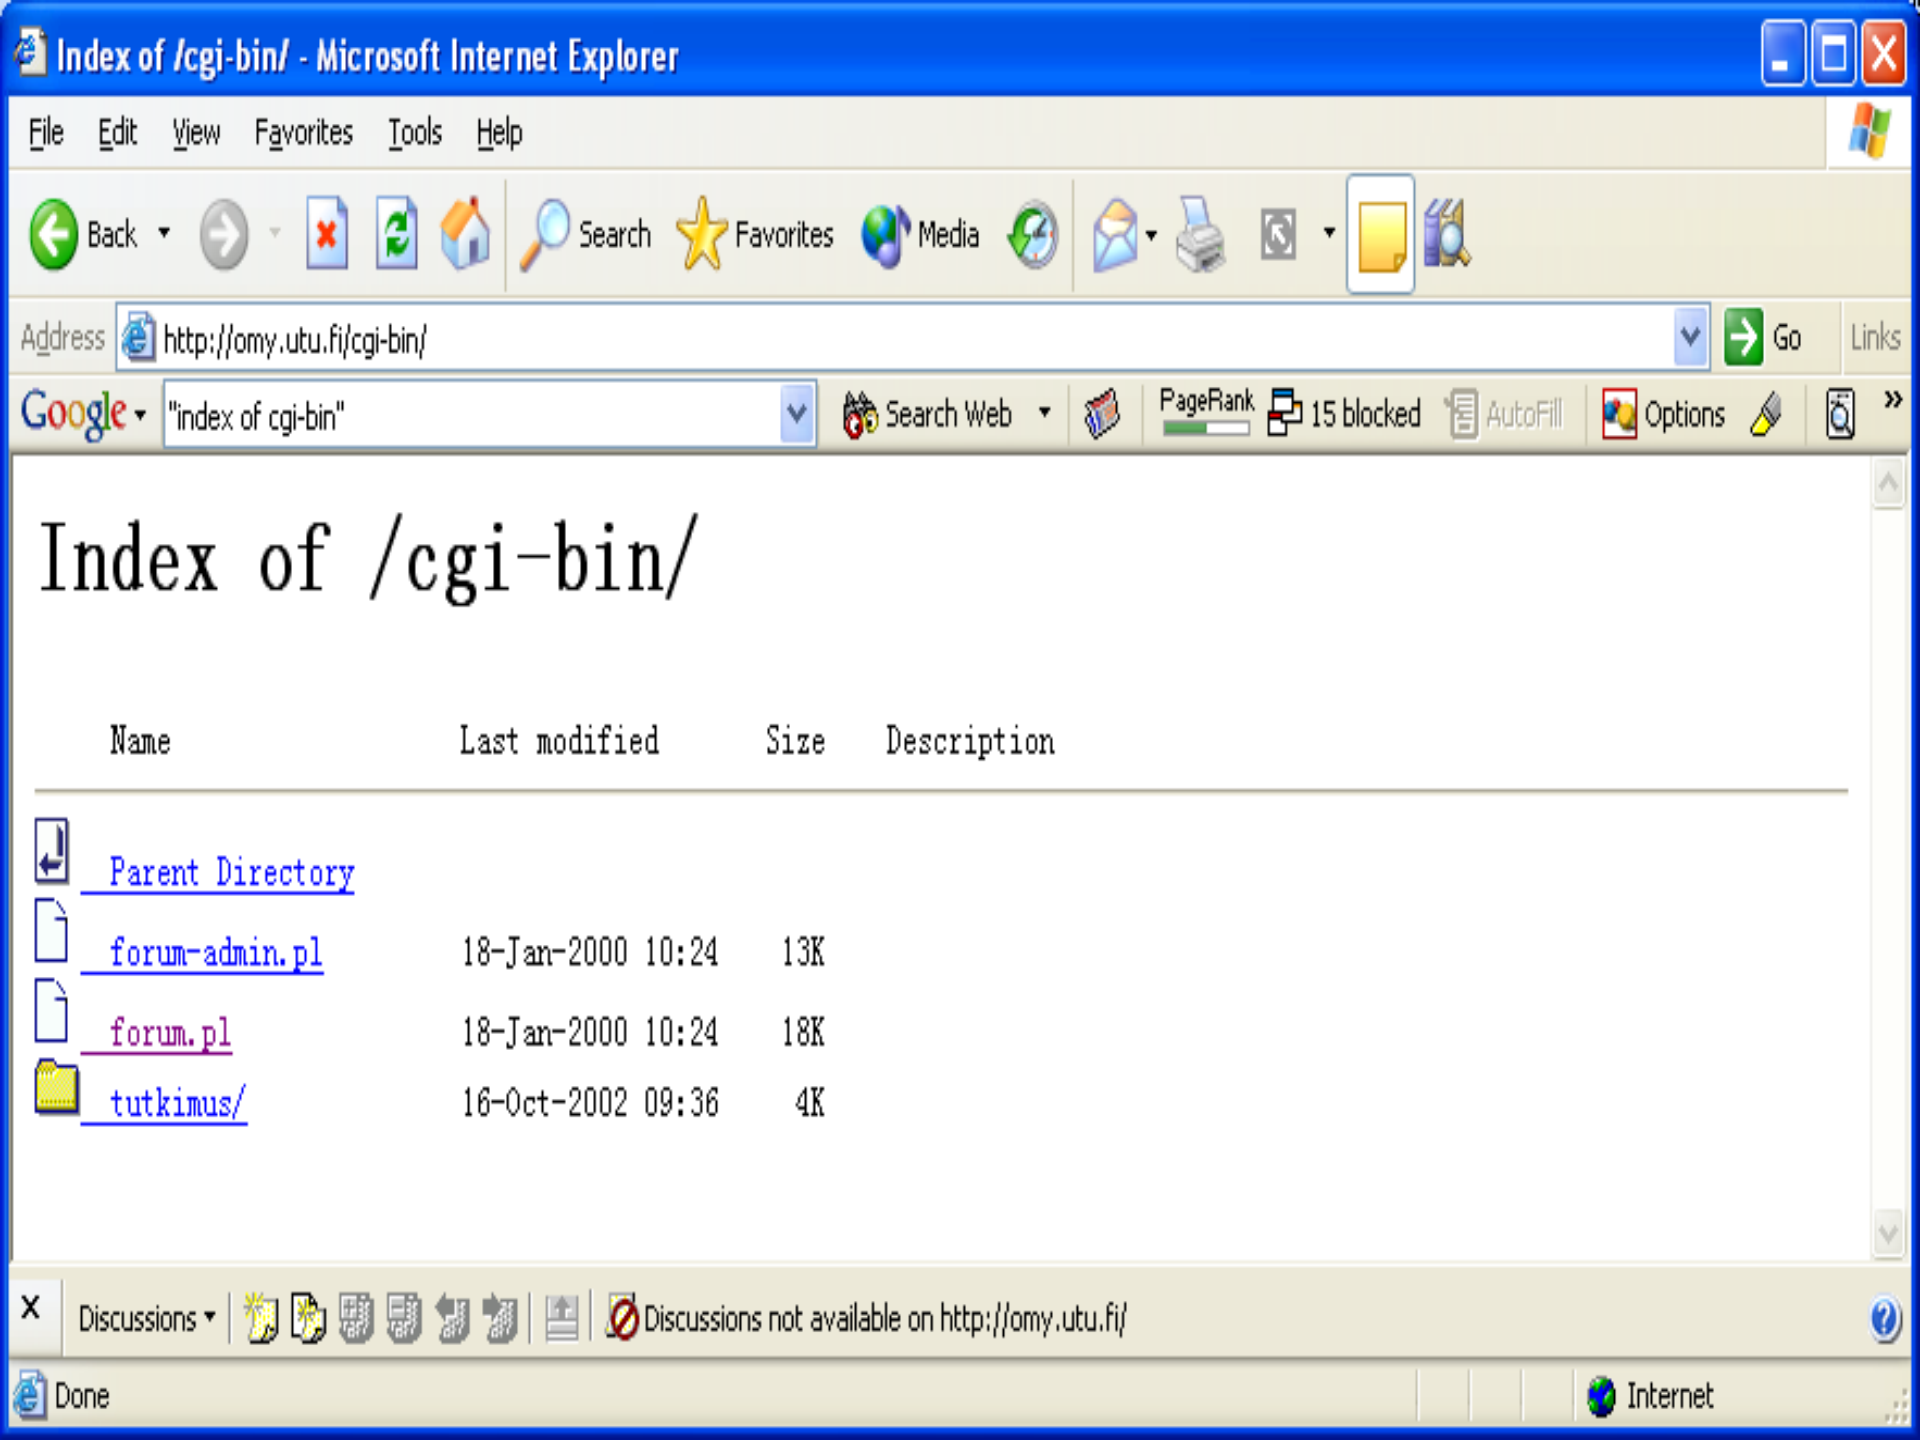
Index of /cgi-bin/ - Microsoft Internet Explorer

File Edit View Favorites Tools Help

Back Search Favorites Media

Address http://omy.utu.fi/cgi-bin/ Go Links

Google "index of cgi-bin" Search Web PageRank 15 blocked AutoFill Options

Index of /cgi-bin/

| Name | Last modified | Size | Description |
|---|---|---|---|
| Parent Directory | | | |
| forum-admin.pl | 18-Jan-2000 10:24 | 13K | |
| forum.pl | 18-Jan-2000 10:24 | 18K | |
| tutkimus/ | 16-Oct-2002 09:36 | 4K | |

X Discussions Discussions not available on http://omy.utu.fi/

Done Internet